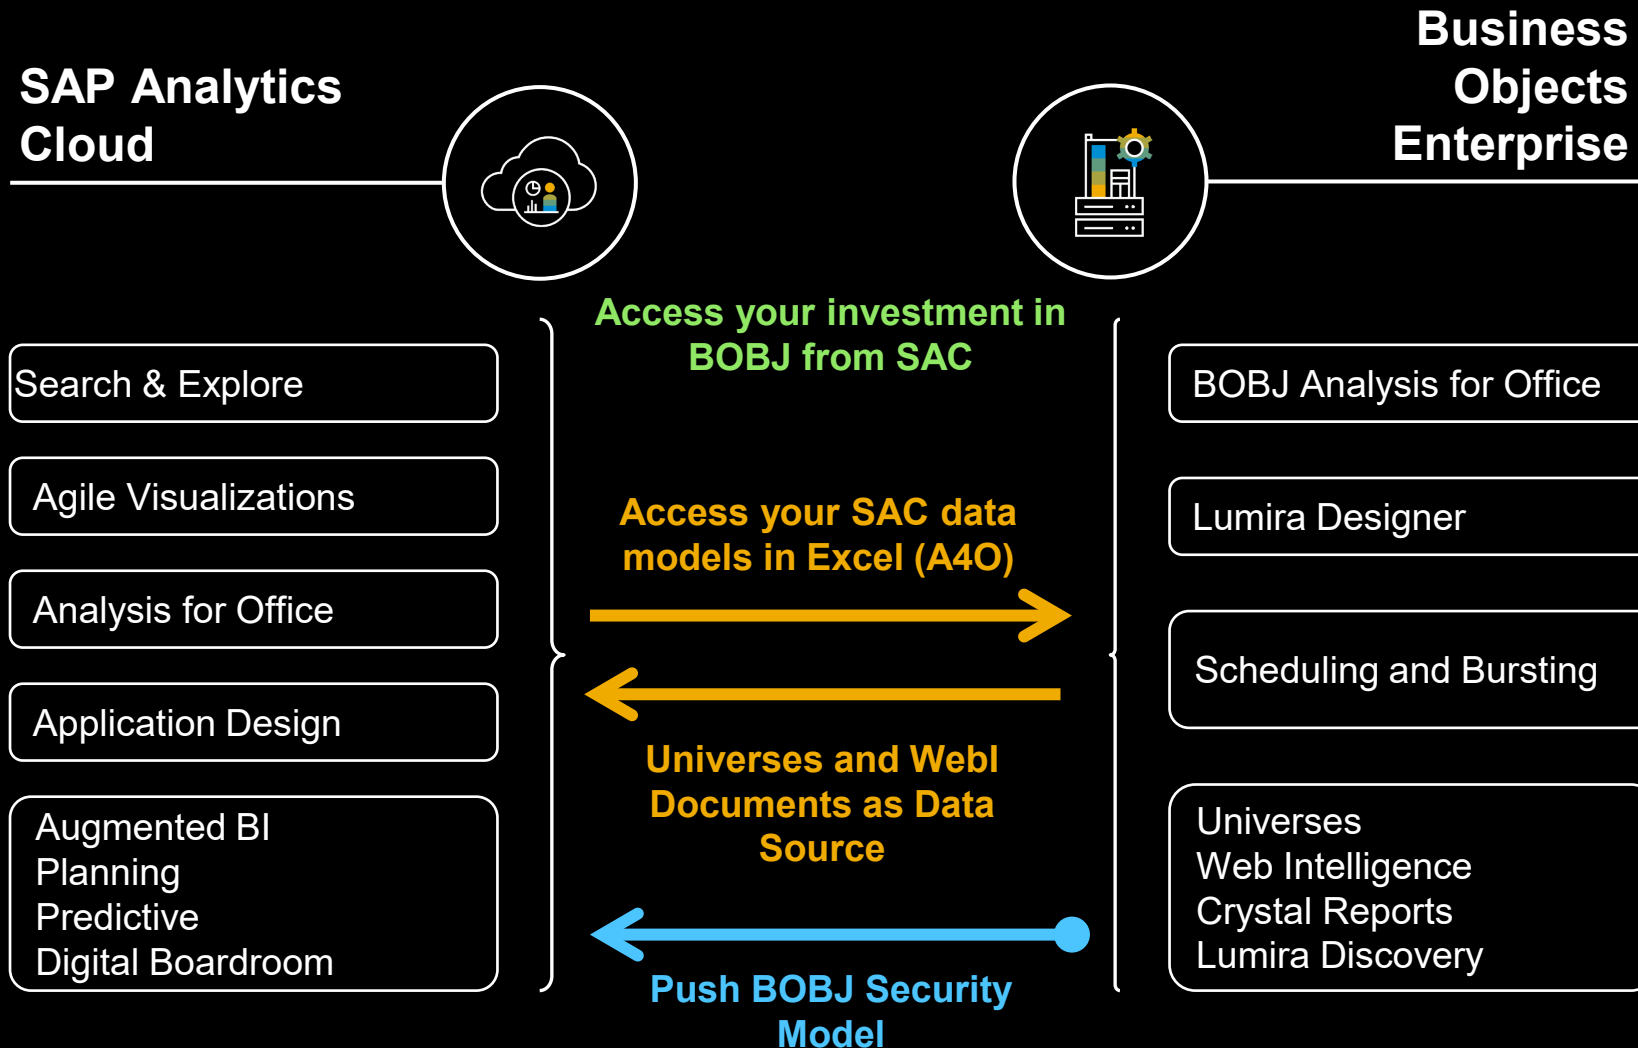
SAP Analytics Cloud

Business Objects Enterprise

Access your investment in BOBJ from SAC

Search & Explore

Agile Visualizations

Analysis for Office

Application Design

Augmented BI
Planning
Predictive
Digital Boardroom

BOBJ Analysis for Office

Lumira Designer

Scheduling and Bursting

Universes
Web Intelligence
Crystal Reports
Lumira Discovery

Access your SAC data models in Excel (A4O)

Universes and Webl Documents as Data Source

Push BOBJ Security Model